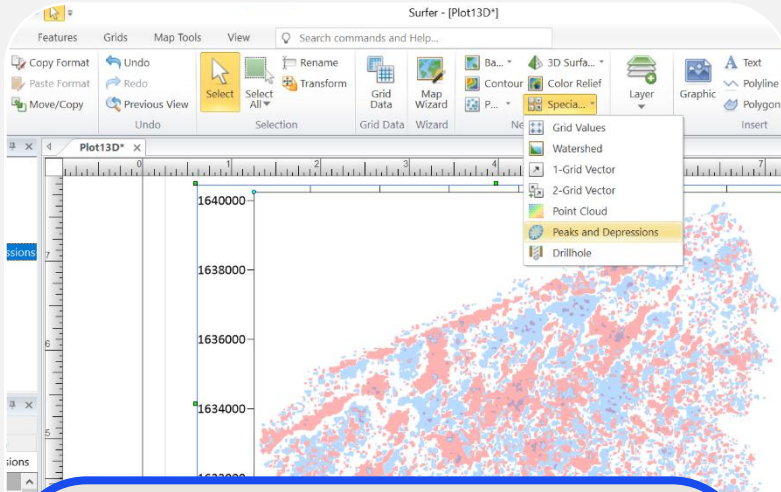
Surfer - [Plot13D*]

Features Grids Map Tools View Search commands and Help...

Copy Format
Paste Format
Move/Copy

Undo
Redo
Previous View
Undo

Select
Select All
Rename
Transform
Selection

Grid Data
Grid Data

Map Wizard
Wizard

Ba...
Contour
P...
3D Surfa...
Color Relief
Specia...
Ne

Layer

Graphic

Text
Polyline
Polygon
Insert

Plot13D*

Grid Values
Watershed
1-Grid Vector
2-Grid Vector
Point Cloud
Peaks and Depressions
Drillhole

ssions

sions

1640000
1638000
1636000
1634000